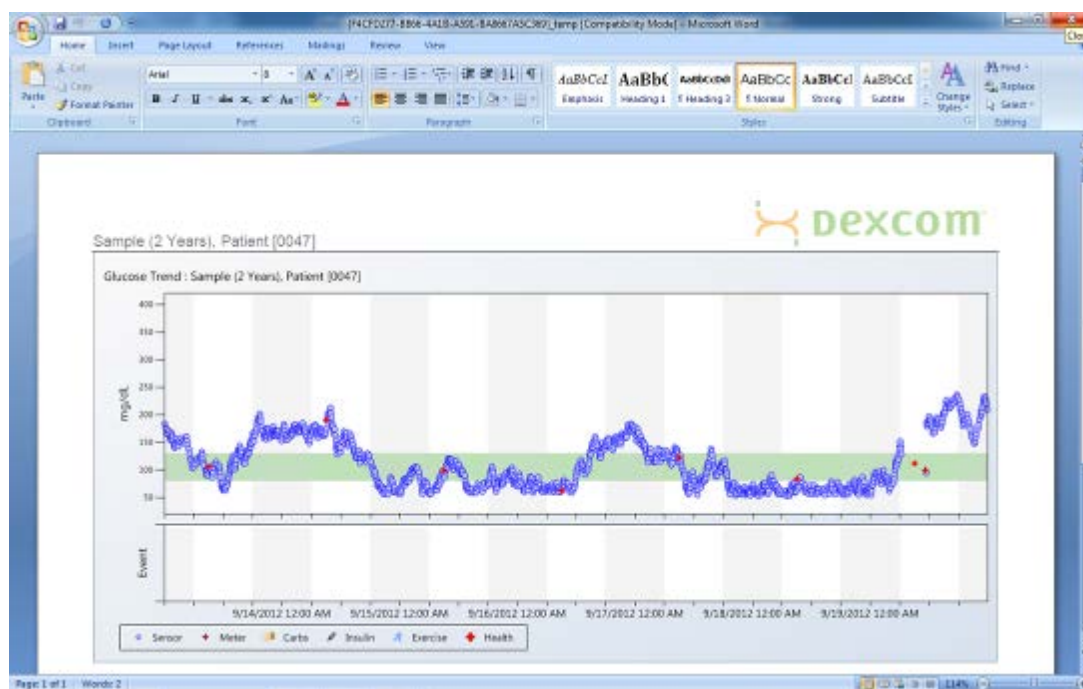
{F4CFD277-8866-4A18-A391-BA8667A5C369}_temp [Compatibility Mode] - Microsoft Word

Home Insert Page Layout References Mailings Review View

Cut Copy Format Painter Paste Clipboard

Arial 8 Font

Paragraph

AaBbCcI Emphasis AaBbC Heading 1 AaBbCcDd Heading 2 AaBbCc Normal AaBbCcI Strong AaBbCcI Subtitle Change Styles Styles

Find Replace Select Editing

dexcom

Sample (2 Years), Patient [0047]

Glucose Trend : Sample (2 Years), Patient [0047]

400 350 300 250 200 150 100 50

mg/dL

Event

9/14/2012 12:00 AM 9/15/2012 12:00 AM 9/16/2012 12:00 AM 9/17/2012 12:00 AM 9/18/2012 12:00 AM 9/19/2012 12:00 AM

Sensor Meter Carbs Insulin Exercise Health

Page: 1 of 1 Words: 2 114%